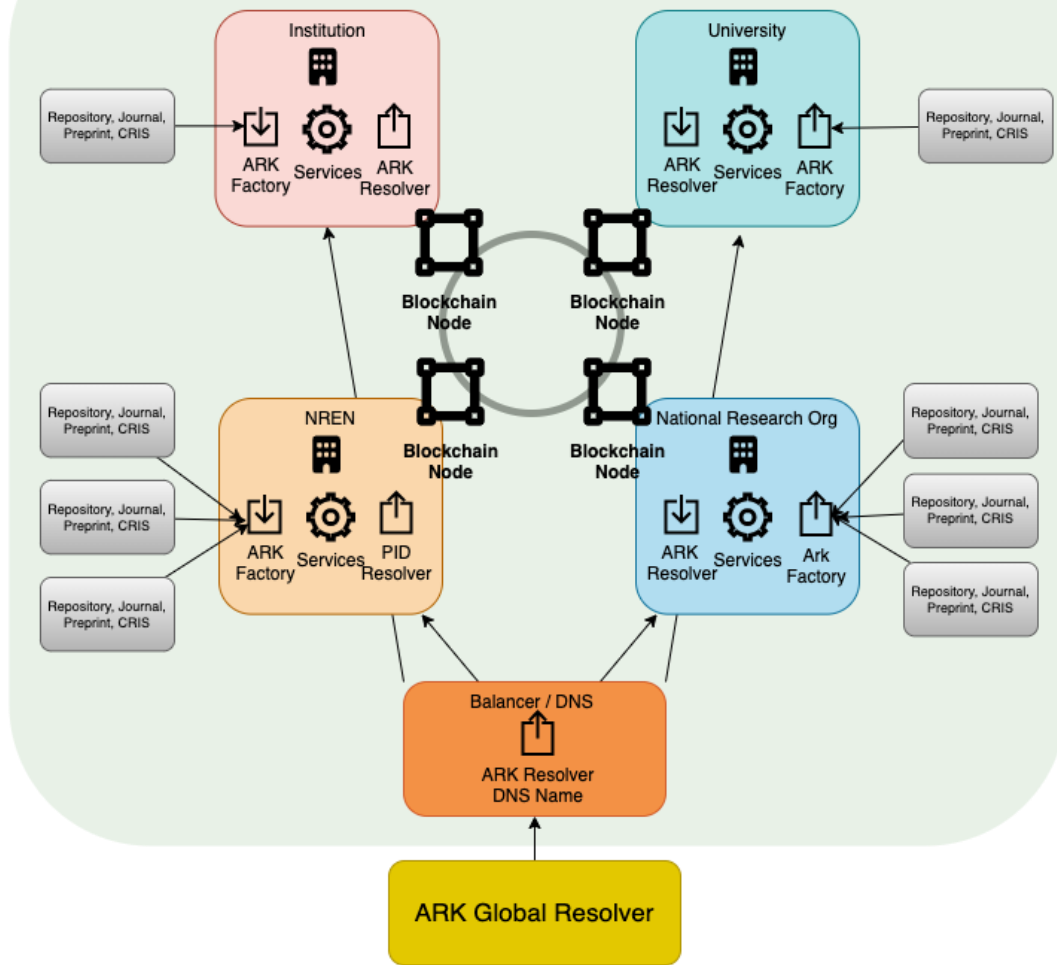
Institution

Repository, Journal, Preprint, CRIS

ARK Factory

Services

ARK Resolver

University

Repository, Journal, Preprint, CRIS

ARK Resolver

Services

ARK Factory

Blockchain Node

Blockchain Node

Blockchain Node

Blockchain Node

Repository, Journal, Preprint, CRIS

Repository, Journal, Preprint, CRIS

Repository, Journal, Preprint, CRIS

NREN

ARK Factory

Services

PID Resolver

National Research Org

ARK Resolver

Services

Ark Factory

Repository, Journal, Preprint, CRIS

Repository, Journal, Preprint, CRIS

Repository, Journal, Preprint, CRIS

Balancer / DNS

ARK Resolver DNS Name

ARK Global Resolver